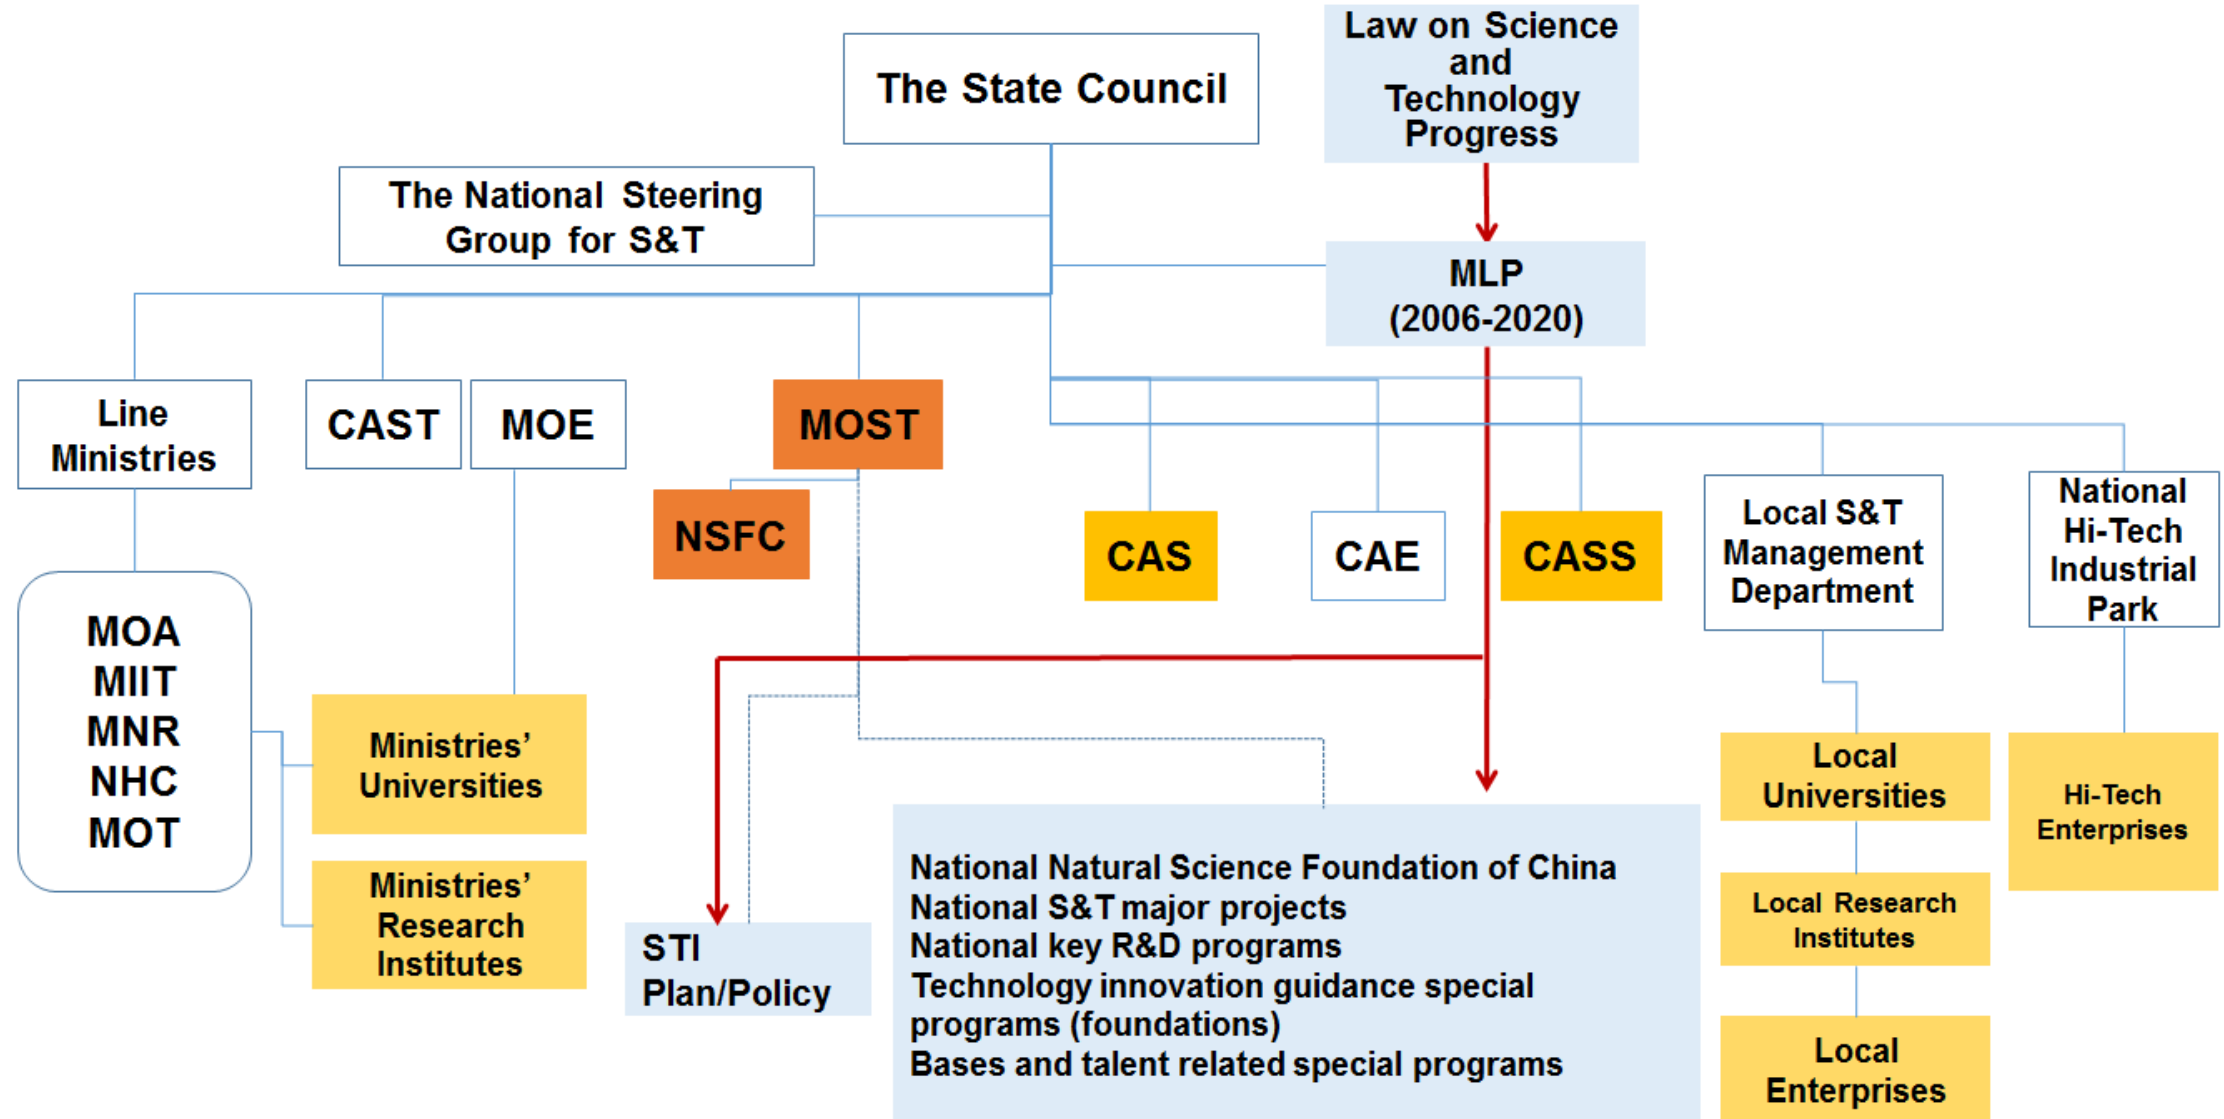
The State Council

Law on Science and Technology Progress

The National Steering Group for S&T

MLP (2006-2020)

Line Ministries

CAST

MOE

MOST

NSFC

CAS

CAE

CASS

Local S&T Management Department

National Hi-Tech Industrial Park

MOA
MIIT
MNR
NHC
MOT

Ministries' Universities

Ministries' Research Institutes

STI Plan/Policy

National Natural Science Foundation of China
National S&T major projects
National key R&D programs
Technology innovation guidance special programs (foundations)
Bases and talent related special programs

Local Universities

Local Research Institutes

Local Enterprises

Hi-Tech Enterprises